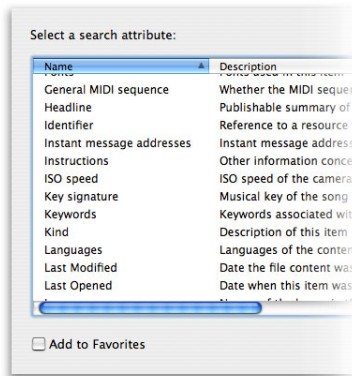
Select a search attribute:

| Name | Description |
|---|---|
| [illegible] | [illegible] |
| General MIDI sequence | Whether the MIDI seque |
| Headline | Publishable summary of |
| Identifier | Reference to a resource |
| Instant message addresses | Instant message address |
| Instructions | Other information conce |
| ISO speed | ISO speed of the camera |
| Key signature | Musical key of the song |
| Keywords | Keywords associated wit |
| Kind | Description of this item |
| Languages | Languages of the conten |
| Last Modified | Date the file content was |
| Last Opened | Date when this item was |
| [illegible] | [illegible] |

Add to Favorites